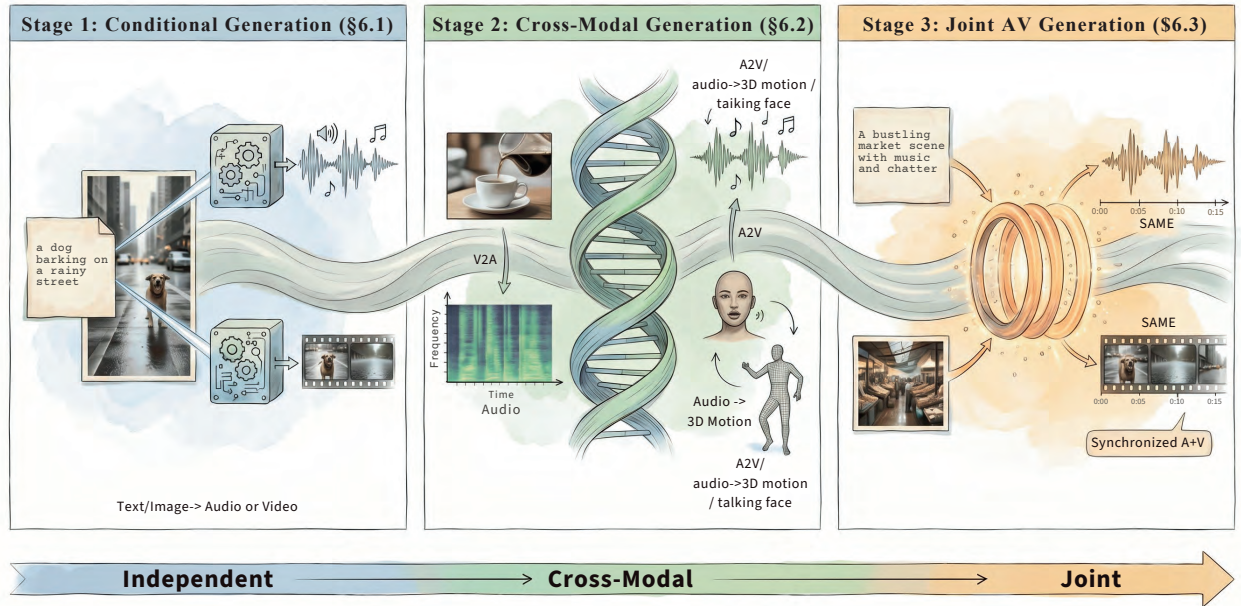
Stage 1: Conditional Generation (§6.1)

a dog barking on a rainy street

Text/Image-> Audio or Video

Stage 2: Cross-Modal Generation (§6.2)

A2V/ audio->3D motion / taiking face

V2A

Frequency

Time

Audio

A2V

Audio -> 3D Motion

A2V/ audio->3D motion / talking face

Stage 3: Joint AV Generation ($6.3)

A bustling market scene with music and chatter

0:00 0:05 0:10 0:15

SAME

SAME

0:00 0:05 0:10 0:15

Synchronized A+V

Independent

Cross-Modal

Joint